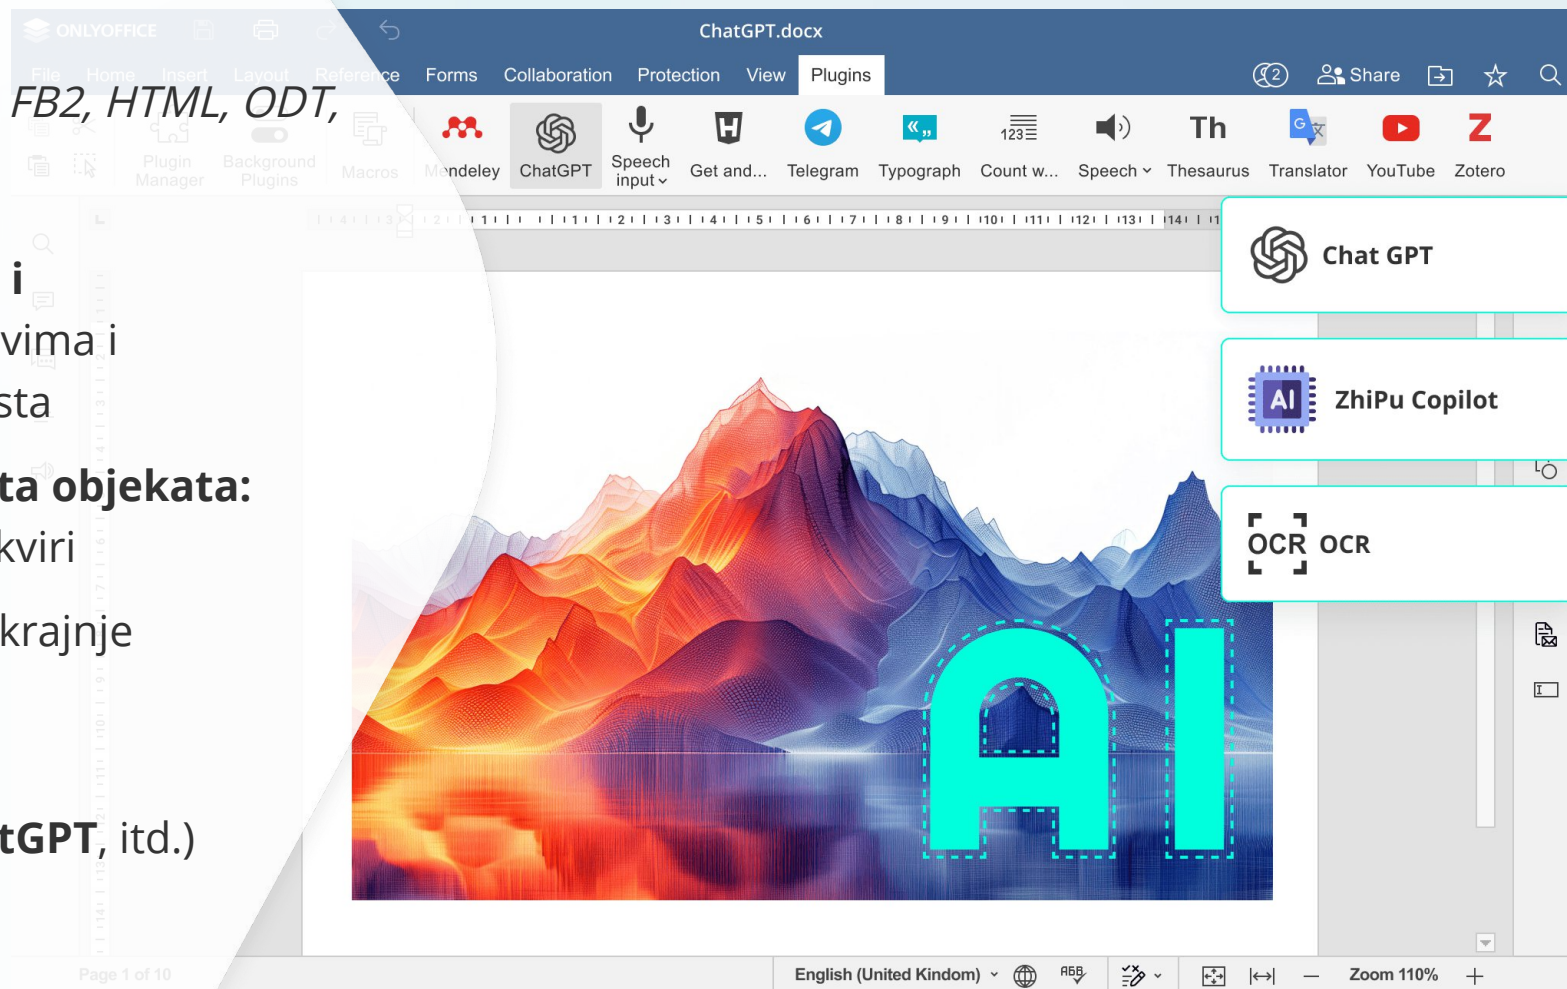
ONLYOFFICE

ChatGPT.docx

File Home Insert Layout Reference Forms Collaboration Protection View Plugins

Share

FB2, HTML, ODT,

Plugin Manager Background Plugins Macros Mendeley ChatGPT Speech input Get and... Telegram Typograph Count w... Speech Thesaurus Translator YouTube Zotero

Th

123

i
vima i
sta

ta objekata:
kviri

krajnje

tGPT, itd.)

Chat GPT

AI ZhiPu Copilot

OCR OCR

AI

Page 1 of 10

English (United Kindom)

Zoom 110%